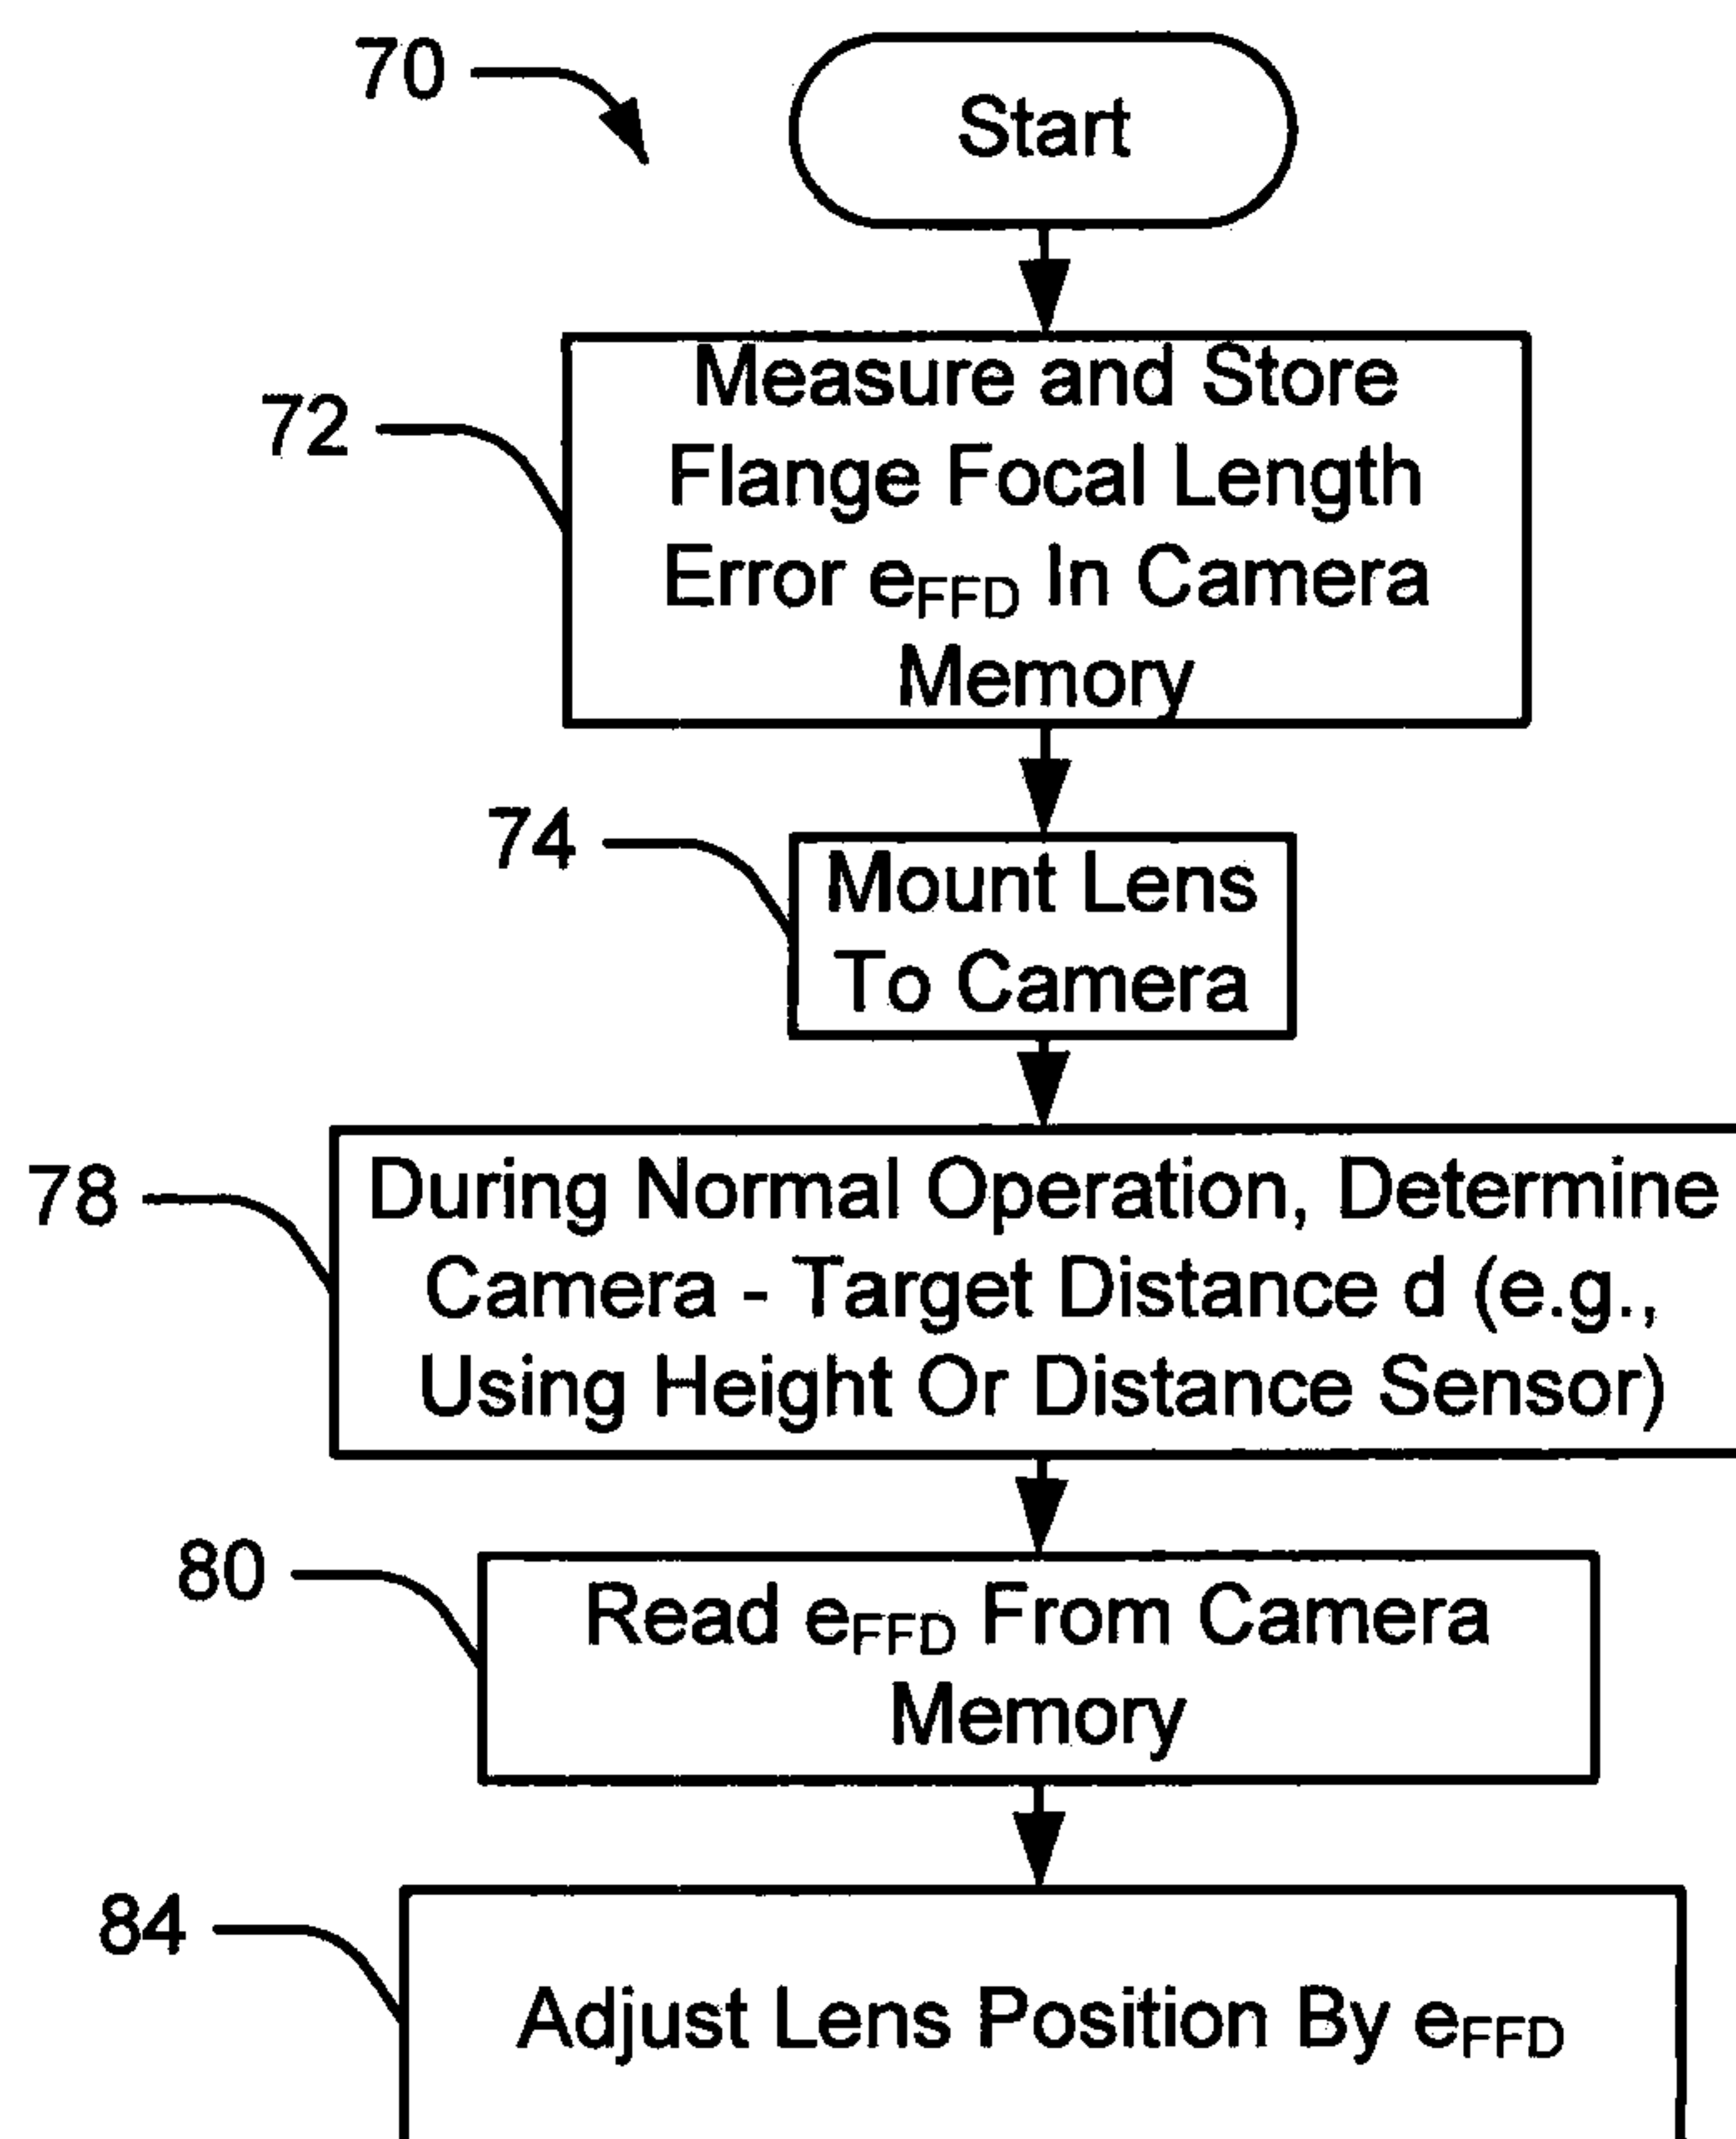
70

Start

72

Measure and Store Flange Focal Length Error $e_{FFD}$ In Camera Memory

74

Mount Lens To Camera

78

During Normal Operation, Determine Camera - Target Distance d (e.g., Using Height Or Distance Sensor)

80

Read $e_{FFD}$ From Camera Memory

84

Adjust Lens Position By $e_{FFD}$